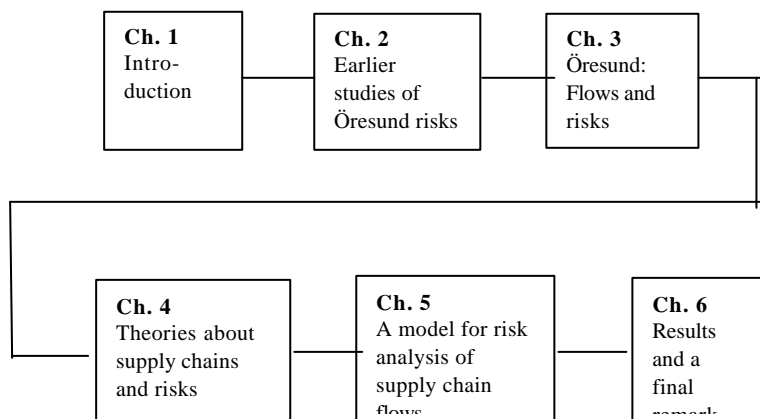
Ch. 1
Introduction

Ch. 2
Earlier studies of Öresund risks

Ch. 3
Öresund: Flows and risks

Ch. 4
Theories about supply chains and risks

Ch. 5
A model for risk analysis of supply chain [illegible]

Ch. 6
Results and a final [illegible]